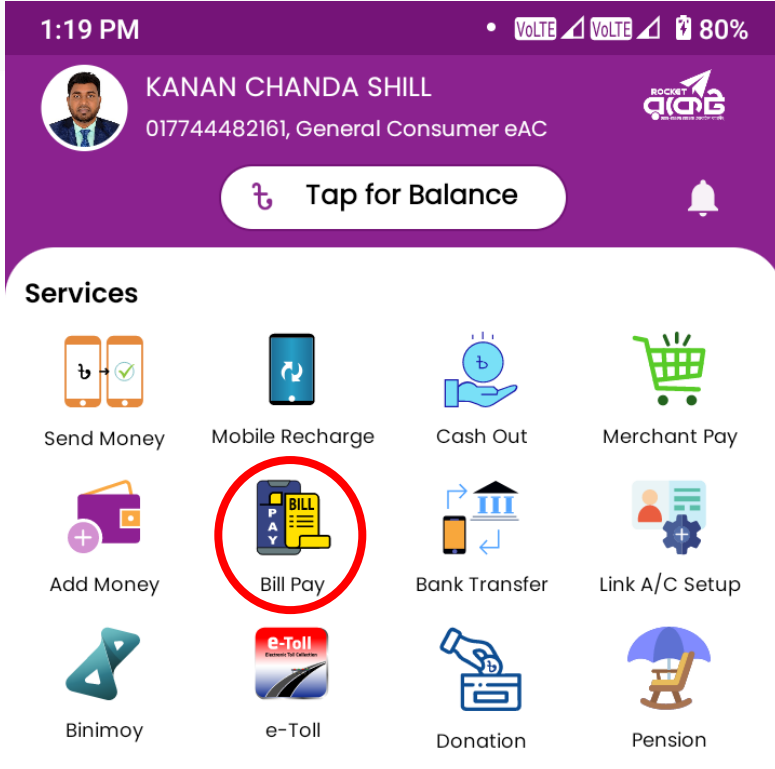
1:19 PM VoLTE VoLTE 80%

KANAN CHANDA SHILL
01774482161, General Consumer eAC

ROCKET রকেট

৳ Tap for Balance

Services

৳

Send Money

Mobile Recharge

৳

Cash Out

Merchant Pay

Add Money

PAY BILL

Bill Pay

Bank Transfer

Link A/C Setup

Binimoy

e-Toll

e-Toll

Donation

Pension